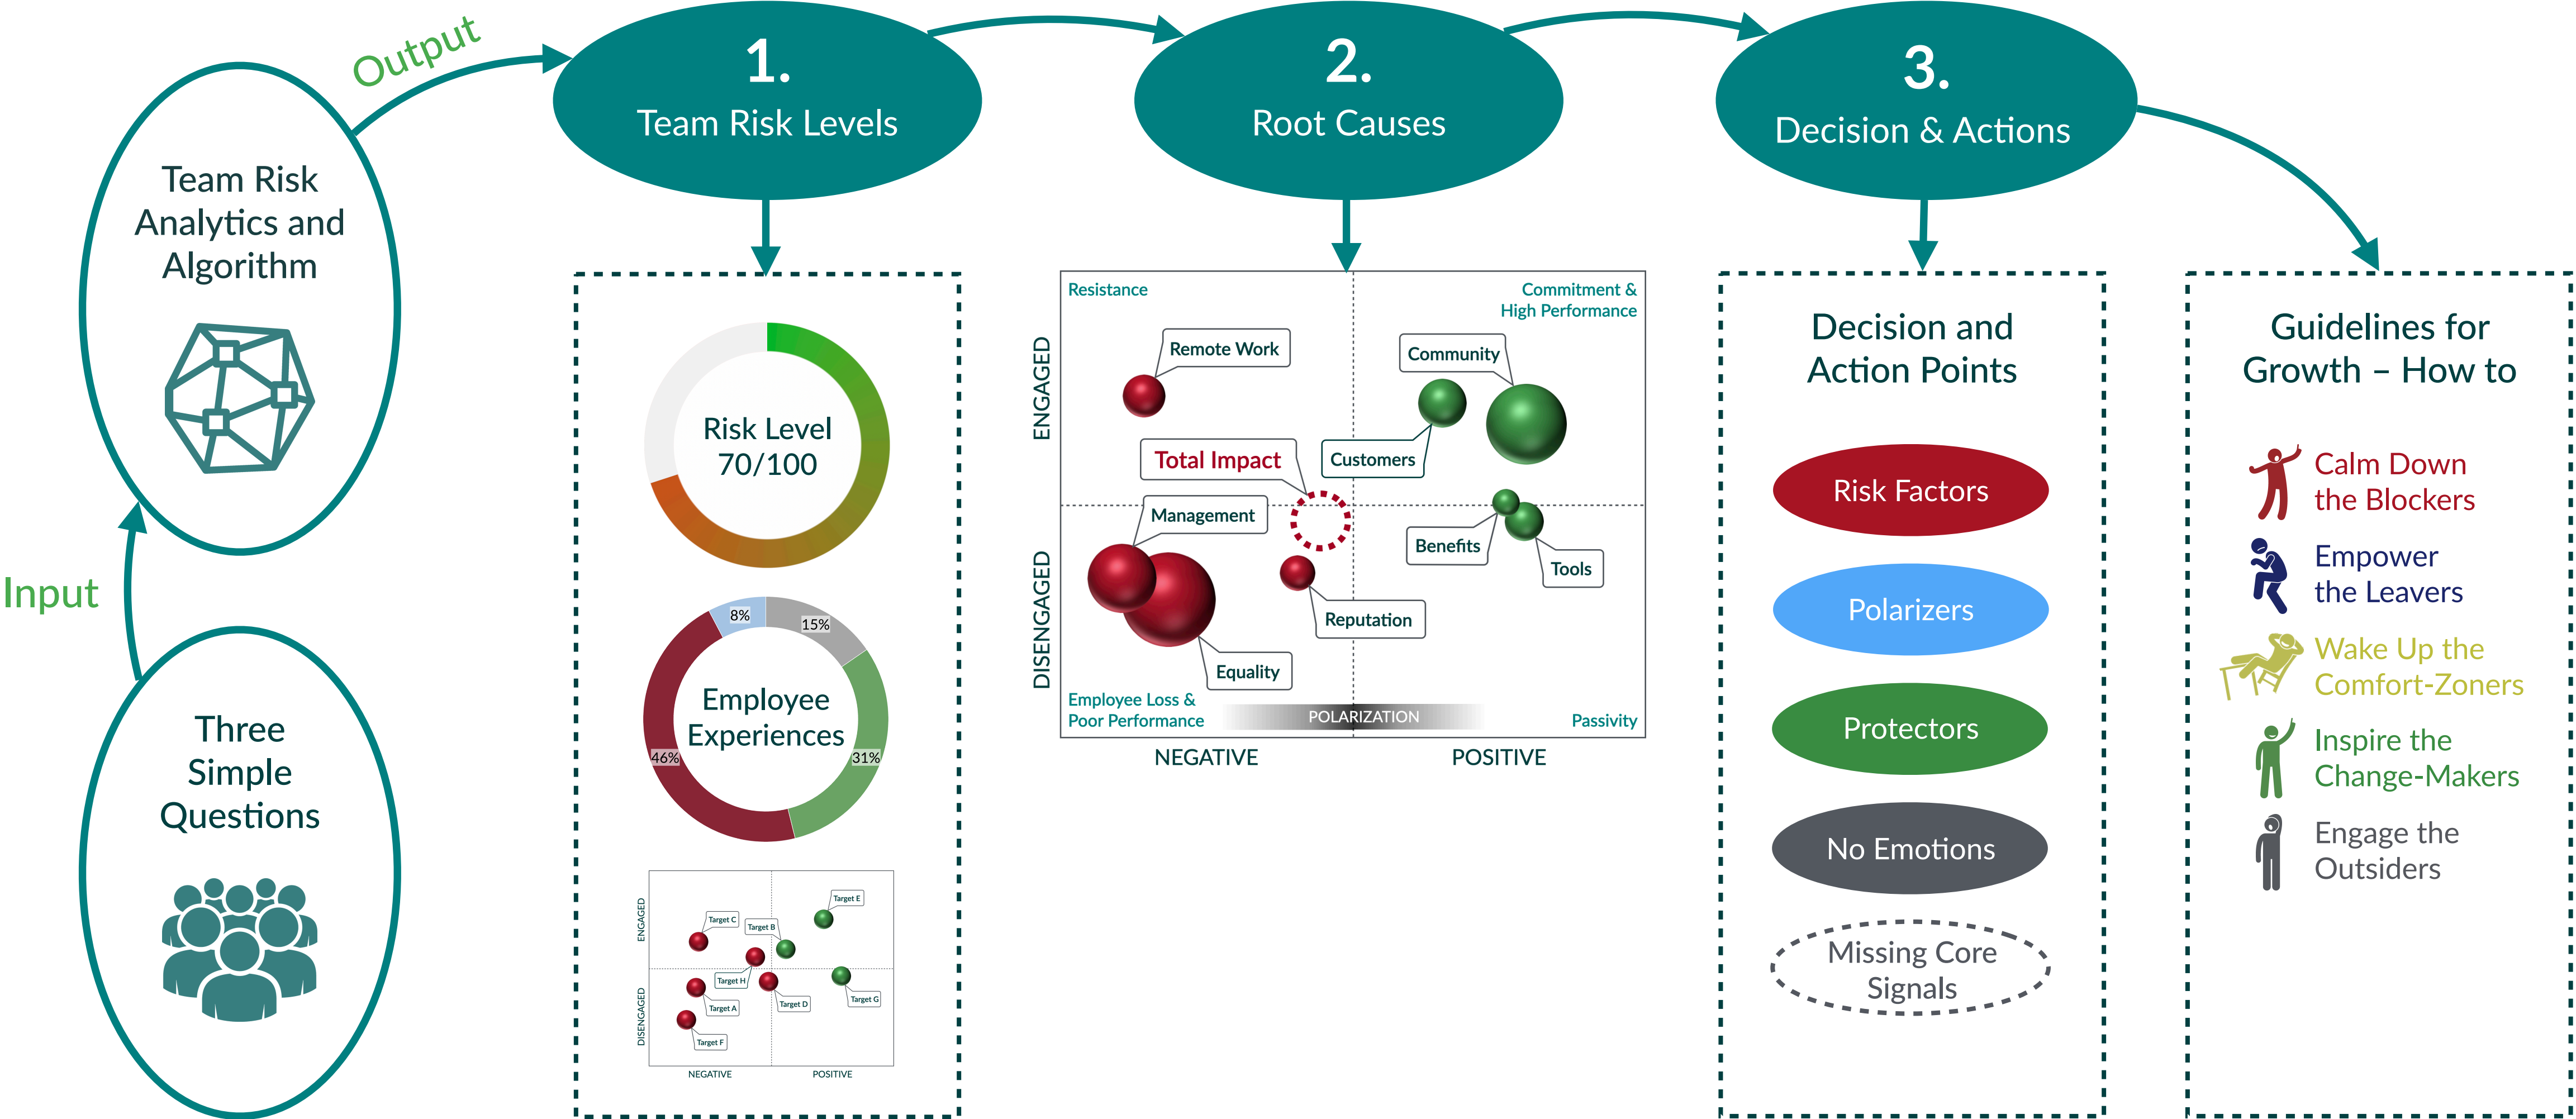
Three Simple Questions

Input

Team Risk Analytics and Algorithm

Output

1. Team Risk Levels

Risk Level 70/100

8%
15%
Employee Experiences
46%
31%

ENGAGED
DISENGAGED
Target C
Target B
Target E
Target H
Target A
Target D
Target G
Target F
NEGATIVE
POSITIVE

2. Root Causes

Resistance
Commitment & High Performance
ENGAGED
DISENGAGED
Remote Work
Community
Total Impact
Customers
Management
Benefits
Tools
Reputation
Equality
Employee Loss & Poor Performance
POLARIZATION
Passivity
NEGATIVE
POSITIVE

3. Decision & Actions

Decision and Action Points

Risk Factors
Polarizers
Protectors
No Emotions
Missing Core Signals

Guidelines for Growth – How to

Calm Down the Blockers
Empower the Leavers
Wake Up the Comfort-Zoners
Inspire the Change-Makers
Engage the Outsiders